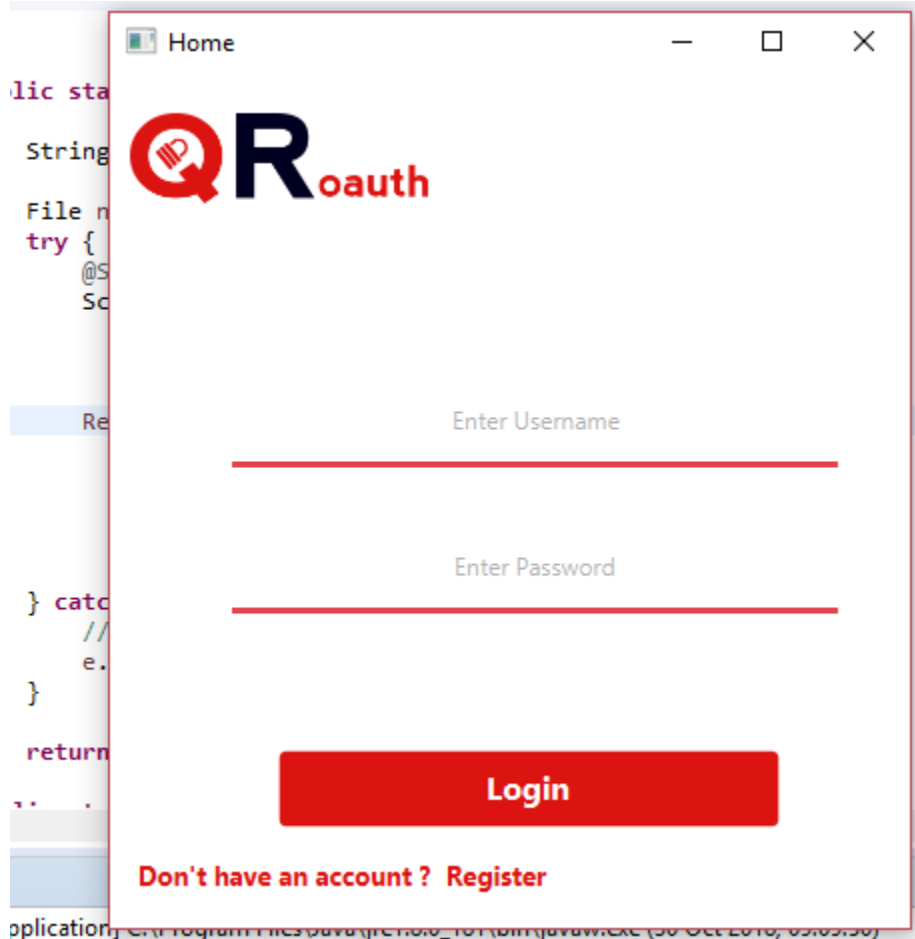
lic sta
String
File n
try {
@S
Sc
Re
} catc
//
e.
}
return

Home

QRoauth

Enter Username

Enter Password

Login

Don't have an account ? Register

pplication] C:\Program Files\Java\jre1.8.0_161\bin\javaw.exe (30 Oct 2018, 09:09:30)